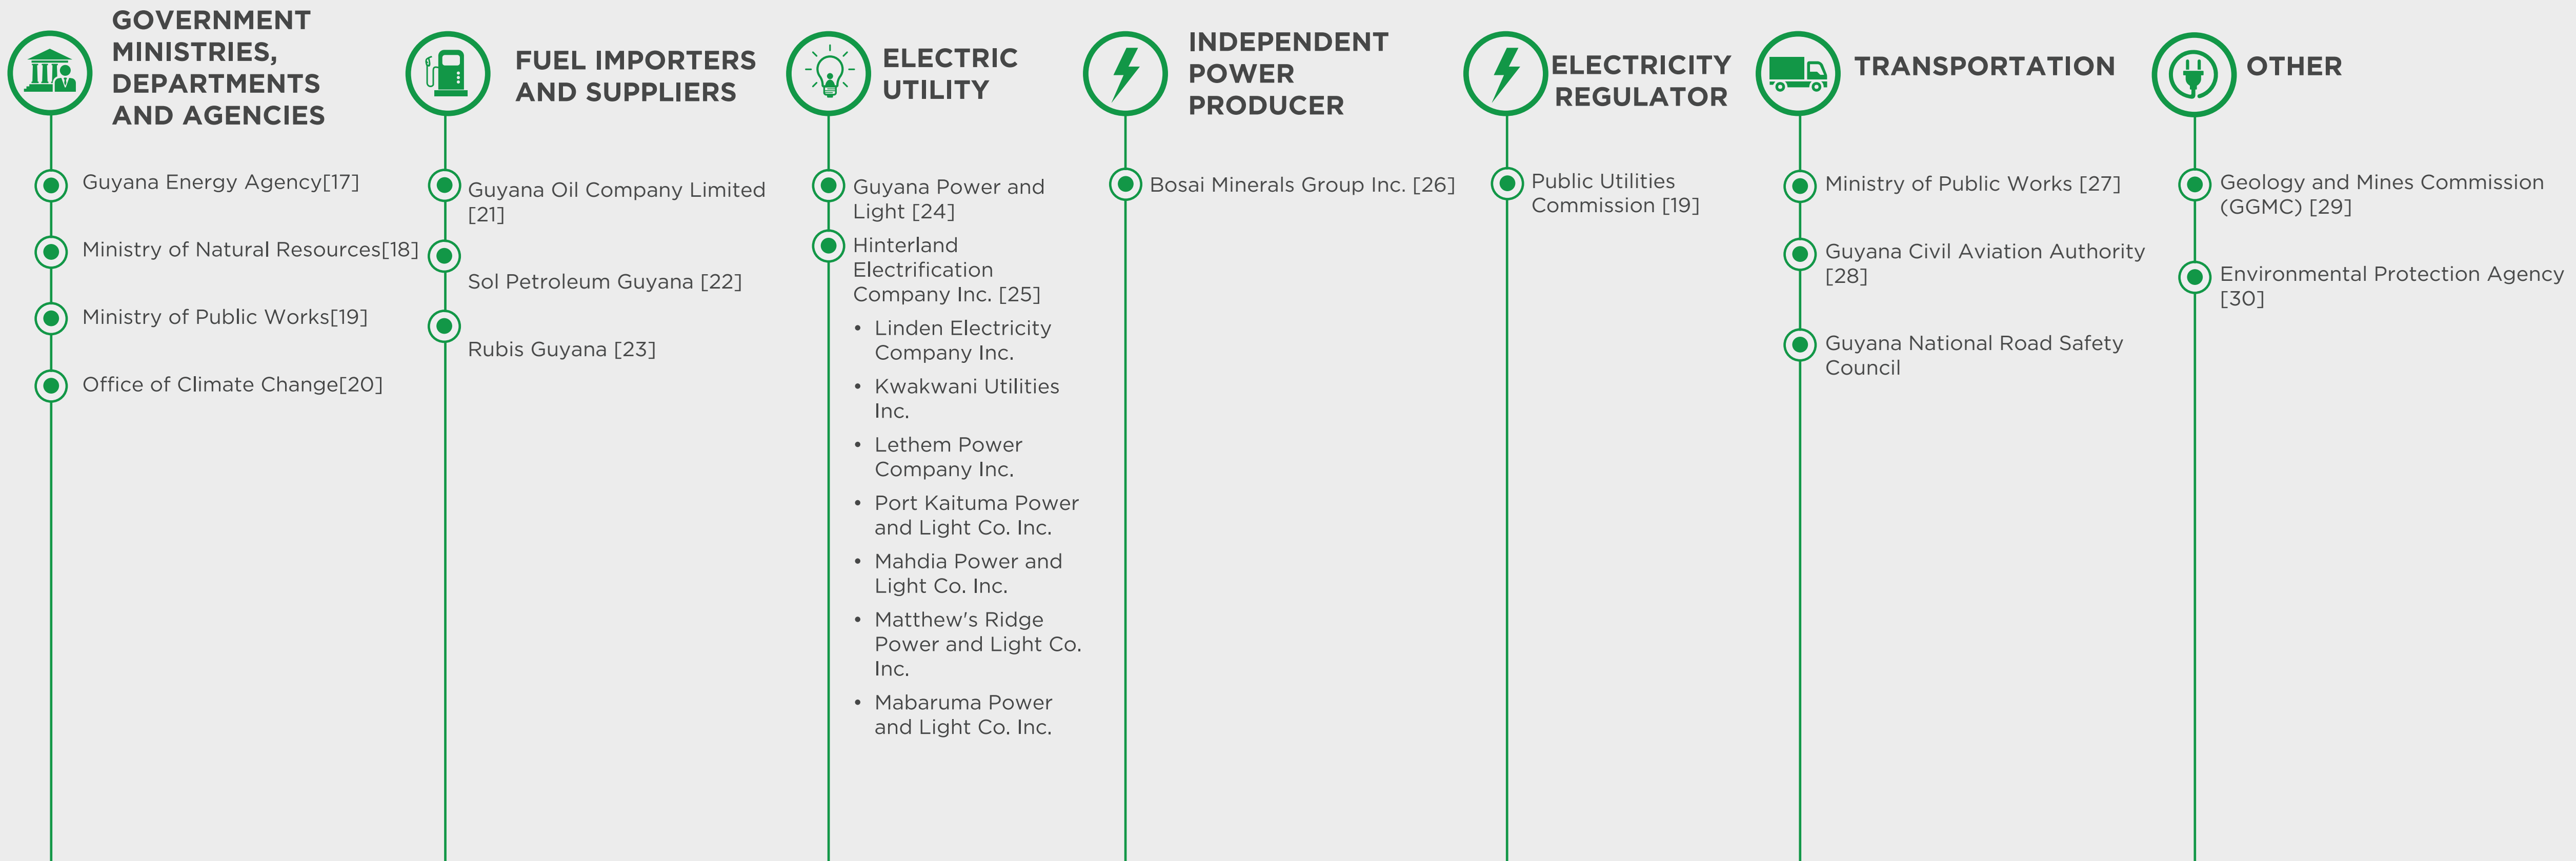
GOVERNMENT MINISTRIES, DEPARTMENTS AND AGENCIES

Guyana Energy Agency[17]

Ministry of Natural Resources[18]

Ministry of Public Works[19]

Office of Climate Change[20]

FUEL IMPORTERS AND SUPPLIERS

Guyana Oil Company Limited [21]

Sol Petroleum Guyana [22]

Rubis Guyana [23]

ELECTRIC UTILITY

Guyana Power and Light [24]

Hinterland Electrification Company Inc. [25]

- Linden Electricity Company Inc.
- Kwakwani Utilities Inc.
- Lethem Power Company Inc.
- Port Kaituma Power and Light Co. Inc.
- Mahdia Power and Light Co. Inc.
- Matthew's Ridge Power and Light Co. Inc.
- Mabaruma Power and Light Co. Inc.

INDEPENDENT POWER PRODUCER

Bosai Minerals Group Inc. [26]

ELECTRICITY REGULATOR

Public Utilities Commission [19]

TRANSPORTATION

Ministry of Public Works [27]

Guyana Civil Aviation Authority [28]

Guyana National Road Safety Council

OTHER

Geology and Mines Commission (GGMC) [29]

Environmental Protection Agency [30]